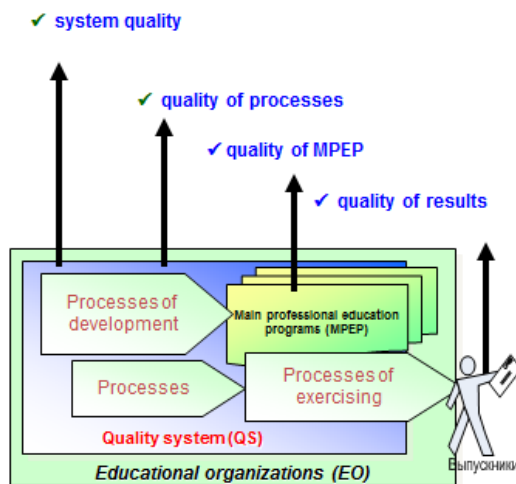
✔ system quality

✔ quality of processes

✔ quality of MPEP

✔ quality of results

Processes of development

Main professional education programs (MPEP)

Processes

Processes of exercising

Quality system (QS)

Educational organizations (EO)

Выпускники